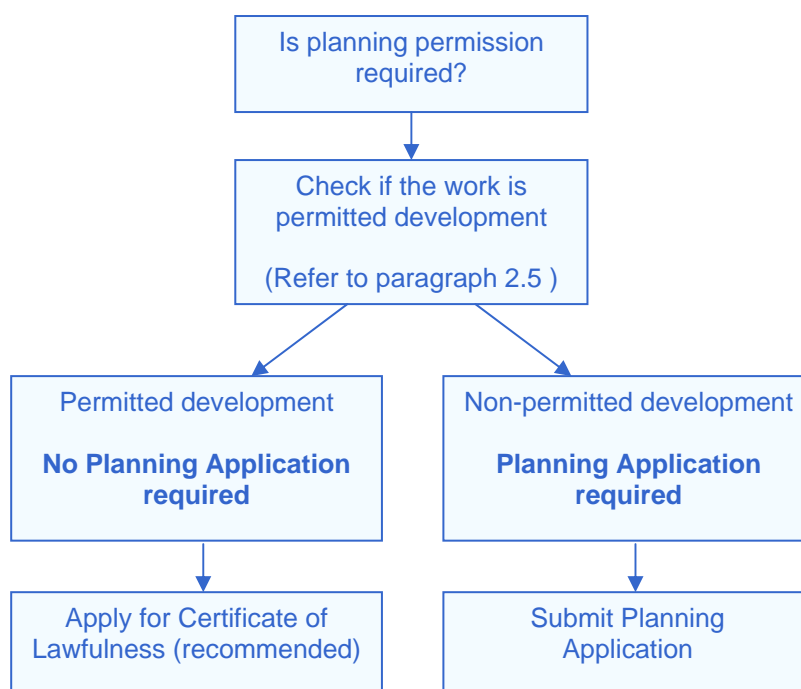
Is planning permission required?

Check if the work is permitted development

(Refer to paragraph 2.5 )

Permitted development

**No Planning Application required**

Apply for Certificate of Lawfulness (recommended)

Non-permitted development

**Planning Application required**

Submit Planning Application